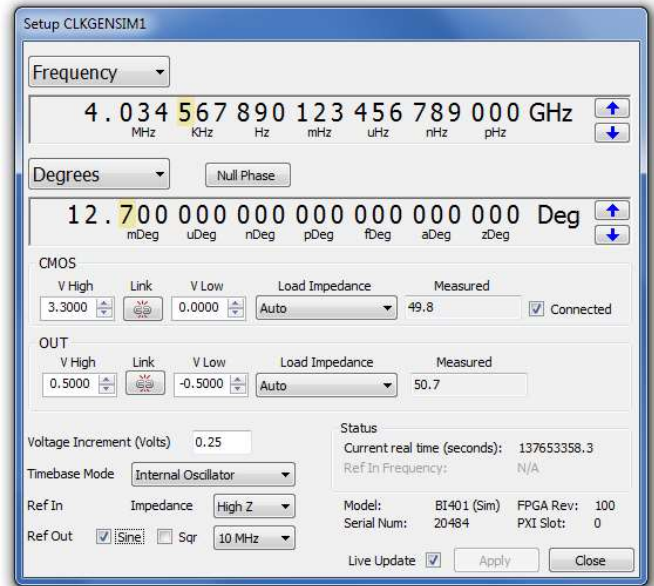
Setup CLKGENSIM1

Frequency

4.034 567 890 123 456 789 000 GHz
MHz KHz Hz mHz uHz nHz pHz

Degrees

Null Phase

12.700 000 000 000 000 000 000 Deg
mDeg uDeg nDeg pDeg fDeg aDeg zDeg

CMOS
V High Link V Low Load Impedance Measured
3.3000 0.0000 Auto 49.8 Connected

OUT
V High Link V Low Load Impedance Measured
0.5000 -0.5000 Auto 50.7

Voltage Increment (Volts) 0.25

Timebase Mode Internal Oscillator

Ref In Impedance High Z

Ref Out Sine Sqr 10 MHz

Status
Current real time (seconds): 137653358.3
Ref In Frequency: N/A

Model: BI401 (Sim) FPGA Rev: 100
Serial Num: 20484 PXI Slot: 0

Live Update Apply Close